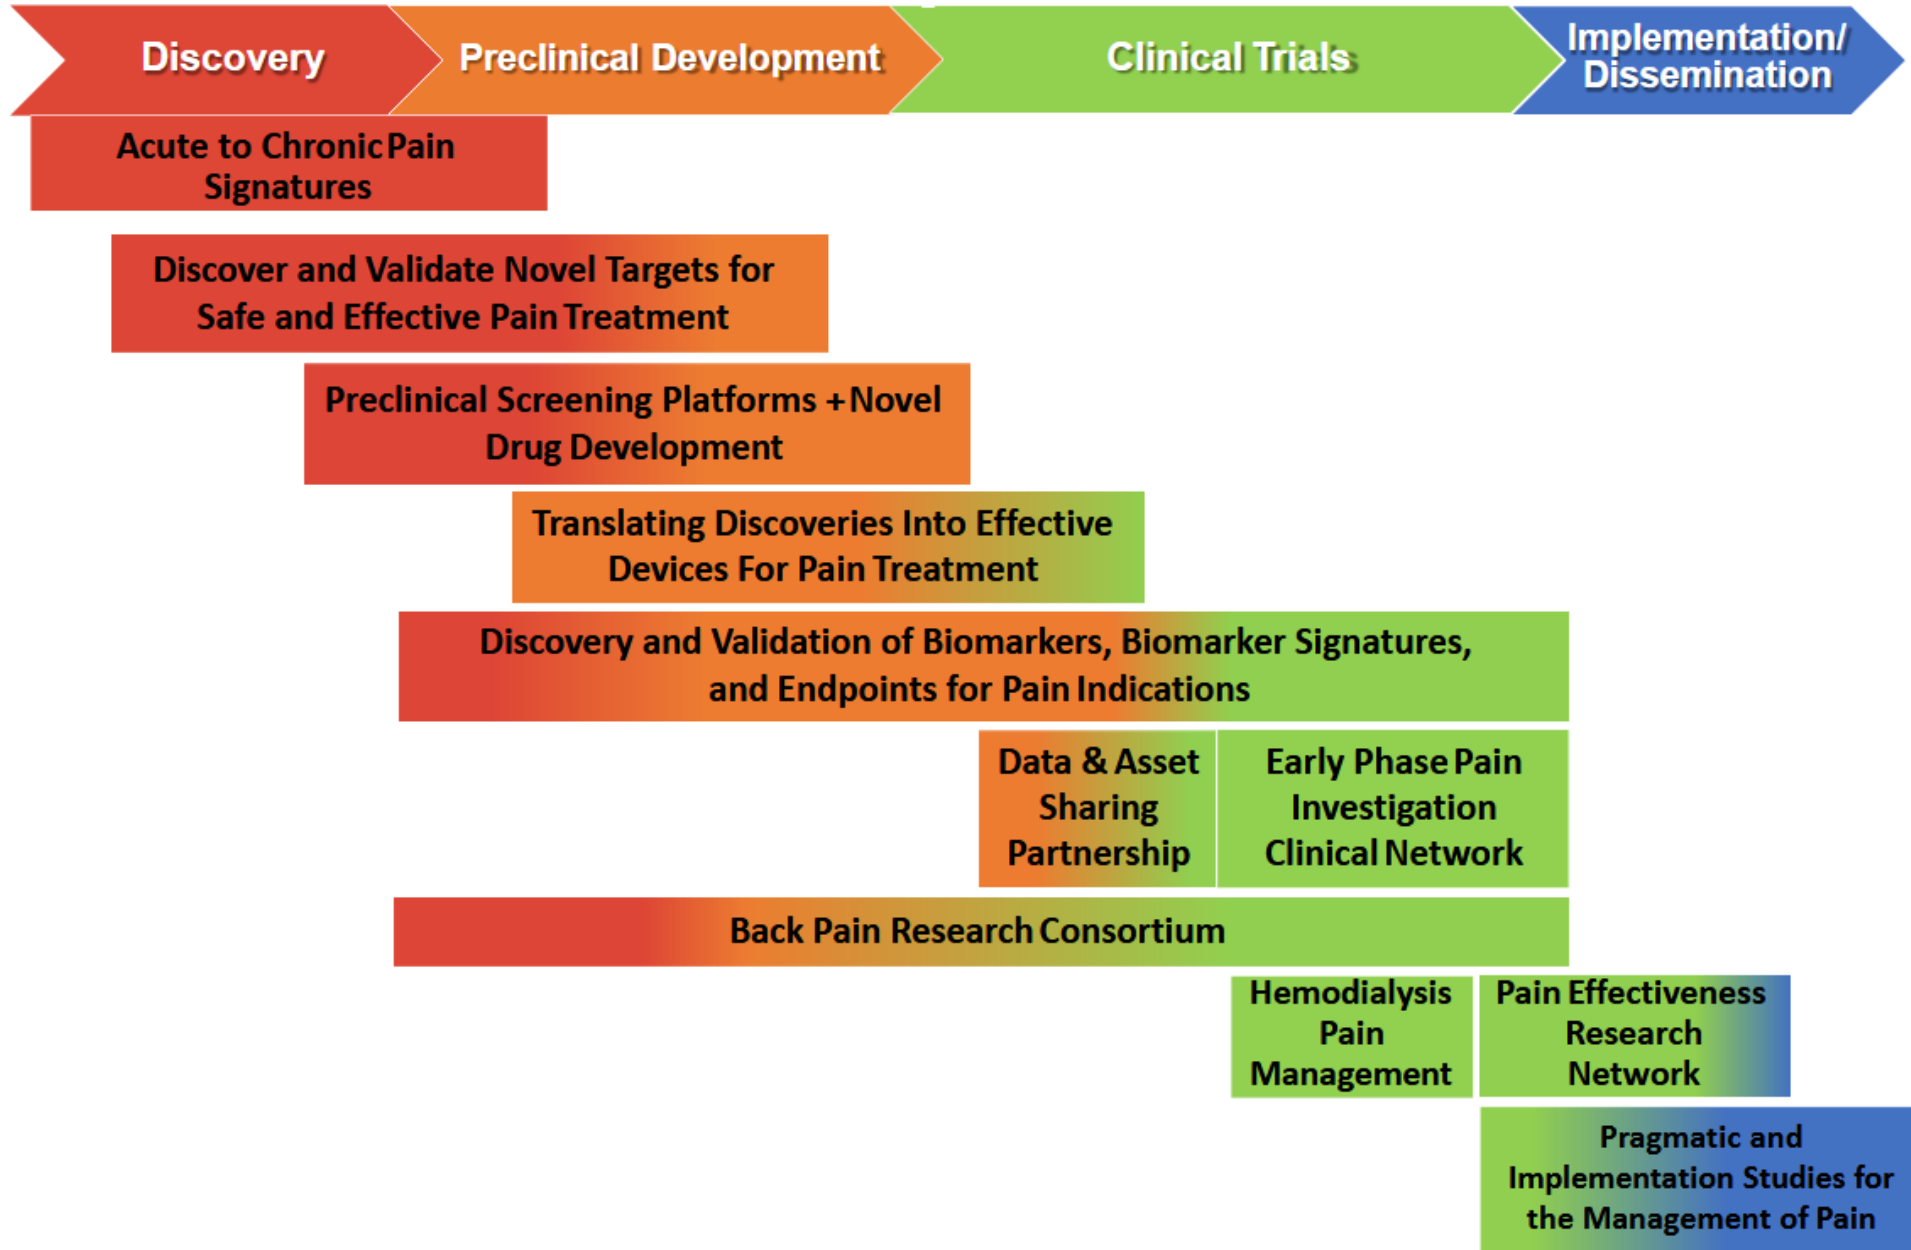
Discovery

Preclinical Development

Clinical Trials

Implementation/ Dissemination

Acute to Chronic Pain Signatures

Discover and Validate Novel Targets for Safe and Effective Pain Treatment

Preclinical Screening Platforms + Novel Drug Development

Translating Discoveries Into Effective Devices For Pain Treatment

Discovery and Validation of Biomarkers, Biomarker Signatures, and Endpoints for Pain Indications

Data & Asset Sharing Partnership

Early Phase Pain Investigation Clinical Network

Back Pain Research Consortium

Hemodialysis Pain Management

Pain Effectiveness Research Network

Pragmatic and Implementation Studies for the Management of Pain